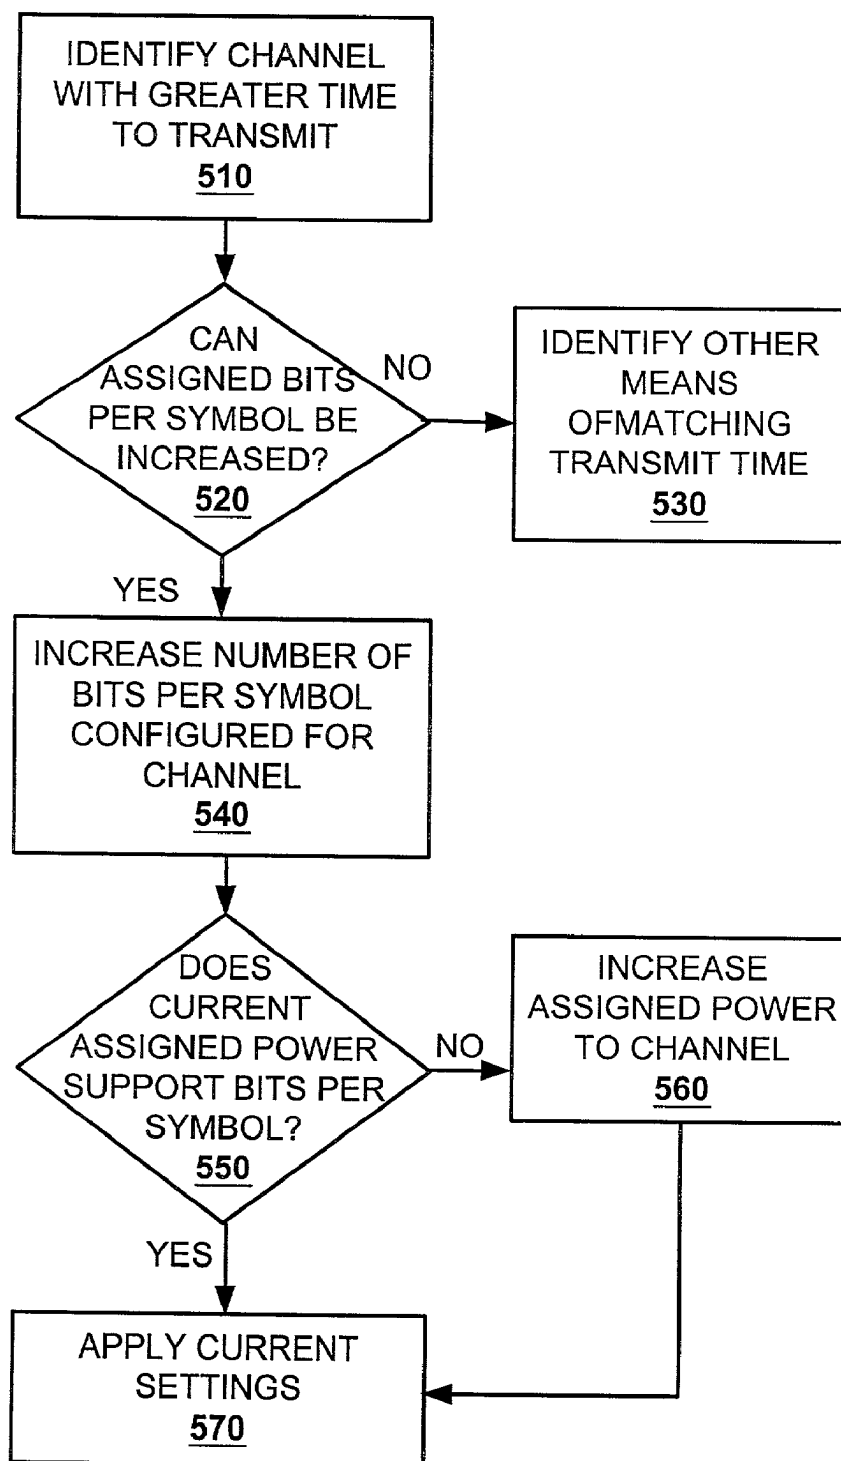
IDENTIFY CHANNEL WITH GREATER TIME TO TRANSMIT
510

CAN ASSIGNED BITS PER SYMBOL BE INCREASED?
520

NO

IDENTIFY OTHER MEANS OFMATCHING TRANSMIT TIME
530

YES

INCREASE NUMBER OF BITS PER SYMBOL CONFIGURED FOR CHANNEL
540

DOES CURRENT ASSIGNED POWER SUPPORT BITS PER SYMBOL?
550

NO

INCREASE ASSIGNED POWER TO CHANNEL
560

YES

APPLY CURRENT SETTINGS
570